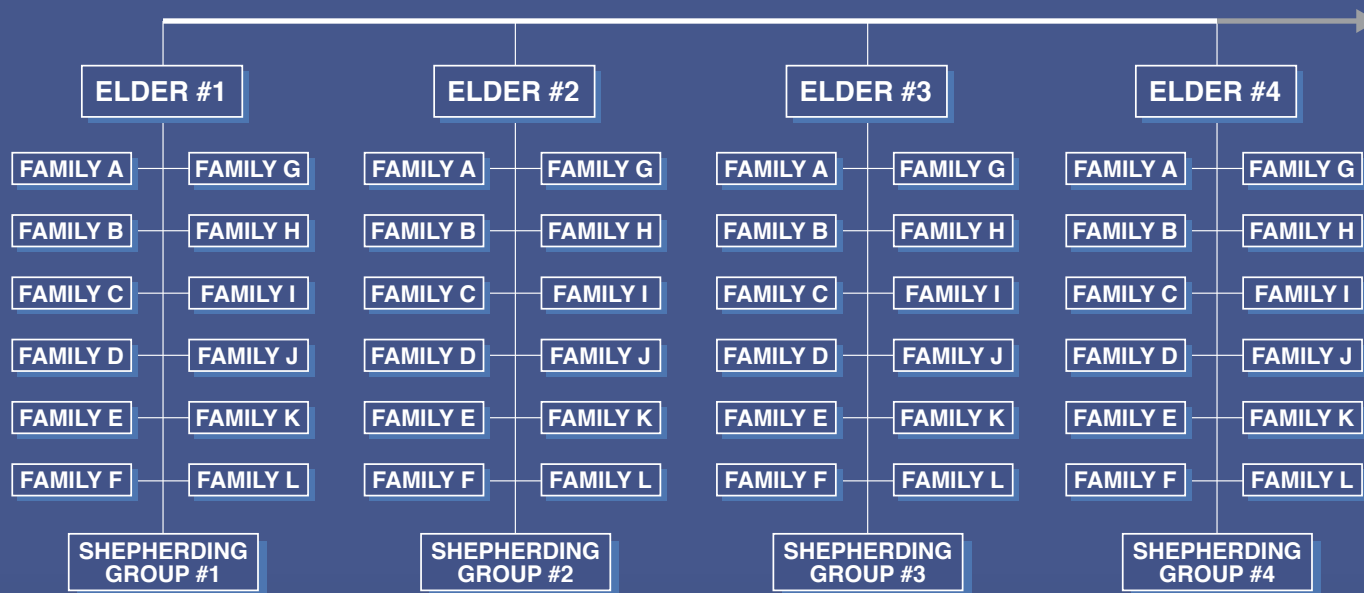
ELDER #1

FAMILY A
FAMILY G
FAMILY B
FAMILY H
FAMILY C
FAMILY I
FAMILY D
FAMILY J
FAMILY E
FAMILY K
FAMILY F
FAMILY L

SHEPHERDING GROUP #1

ELDER #2

FAMILY A
FAMILY G
FAMILY B
FAMILY H
FAMILY C
FAMILY I
FAMILY D
FAMILY J
FAMILY E
FAMILY K
FAMILY F
FAMILY L

SHEPHERDING GROUP #2

ELDER #3

FAMILY A
FAMILY G
FAMILY B
FAMILY H
FAMILY C
FAMILY I
FAMILY D
FAMILY J
FAMILY E
FAMILY K
FAMILY F
FAMILY L

SHEPHERDING GROUP #3

ELDER #4

FAMILY A
FAMILY G
FAMILY B
FAMILY H
FAMILY C
FAMILY I
FAMILY D
FAMILY J
FAMILY E
FAMILY K
FAMILY F
FAMILY L

SHEPHERDING GROUP #4